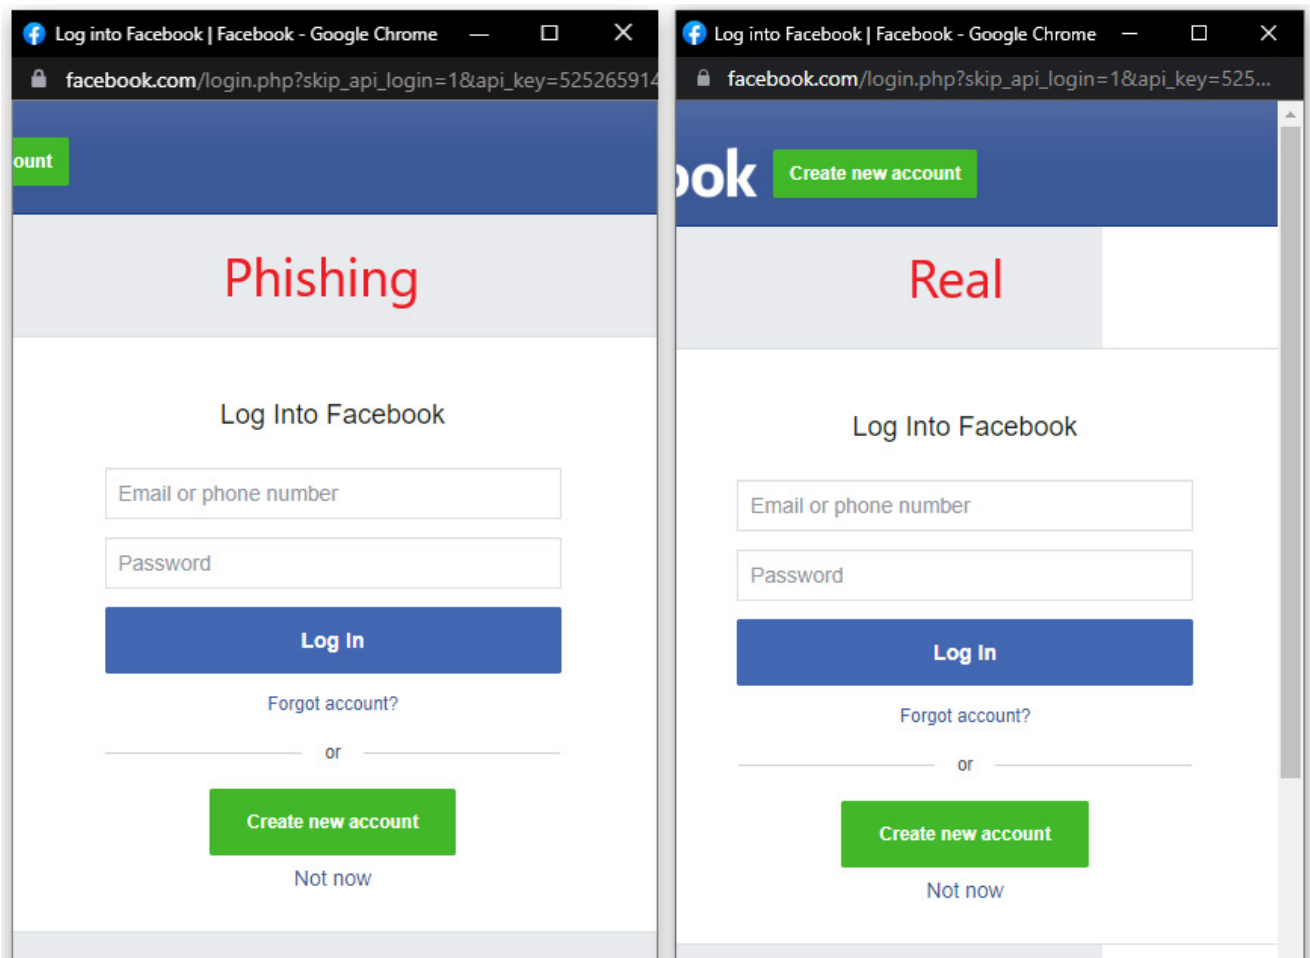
Log into Facebook | Facebook - Google Chrome

facebook.com/login.php?skip_api_login=1&api_key=525265914

ount

Phishing

Log Into Facebook

Email or phone number

Password

Log In

Forgot account?

or

Create new account

Not now

Log into Facebook | Facebook - Google Chrome

facebook.com/login.php?skip_api_login=1&api_key=525...

ook

Create new account

Real

Log Into Facebook

Email or phone number

Password

Log In

Forgot account?

or

Create new account

Not now